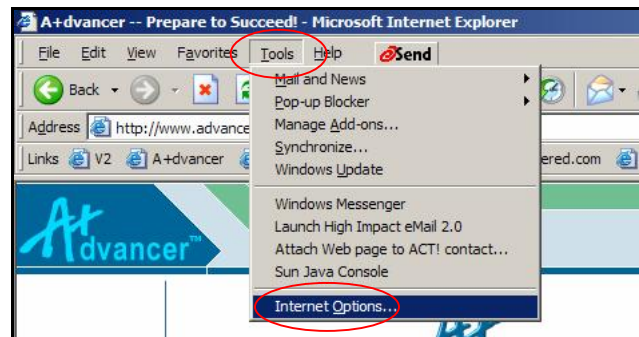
A+dvancer -- Prepare to Succeed! - Microsoft Internet Explorer

File Edit View Favorites Tools Help Send

Back

Address http://www.advance

Links V2 A+dvancer ered.com

Mail and News
Pop-up Blocker
Manage Add-ons...
Synchronize...
Windows Update

Windows Messenger
Launch High Impact eMail 2.0
Attach Web page to ACT! contact...
Sun Java Console

Internet Options...

A+dvancer™